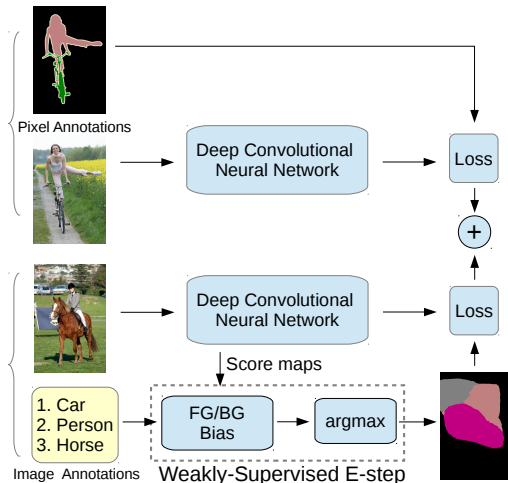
Pixel Annotations

Deep Convolutional Neural Network

Loss

+

Deep Convolutional Neural Network

Loss

Score maps

1. Car
2. Person
3. Horse

FG/BG Bias

argmax

Image Annotations

Weakly-Supervised E-step